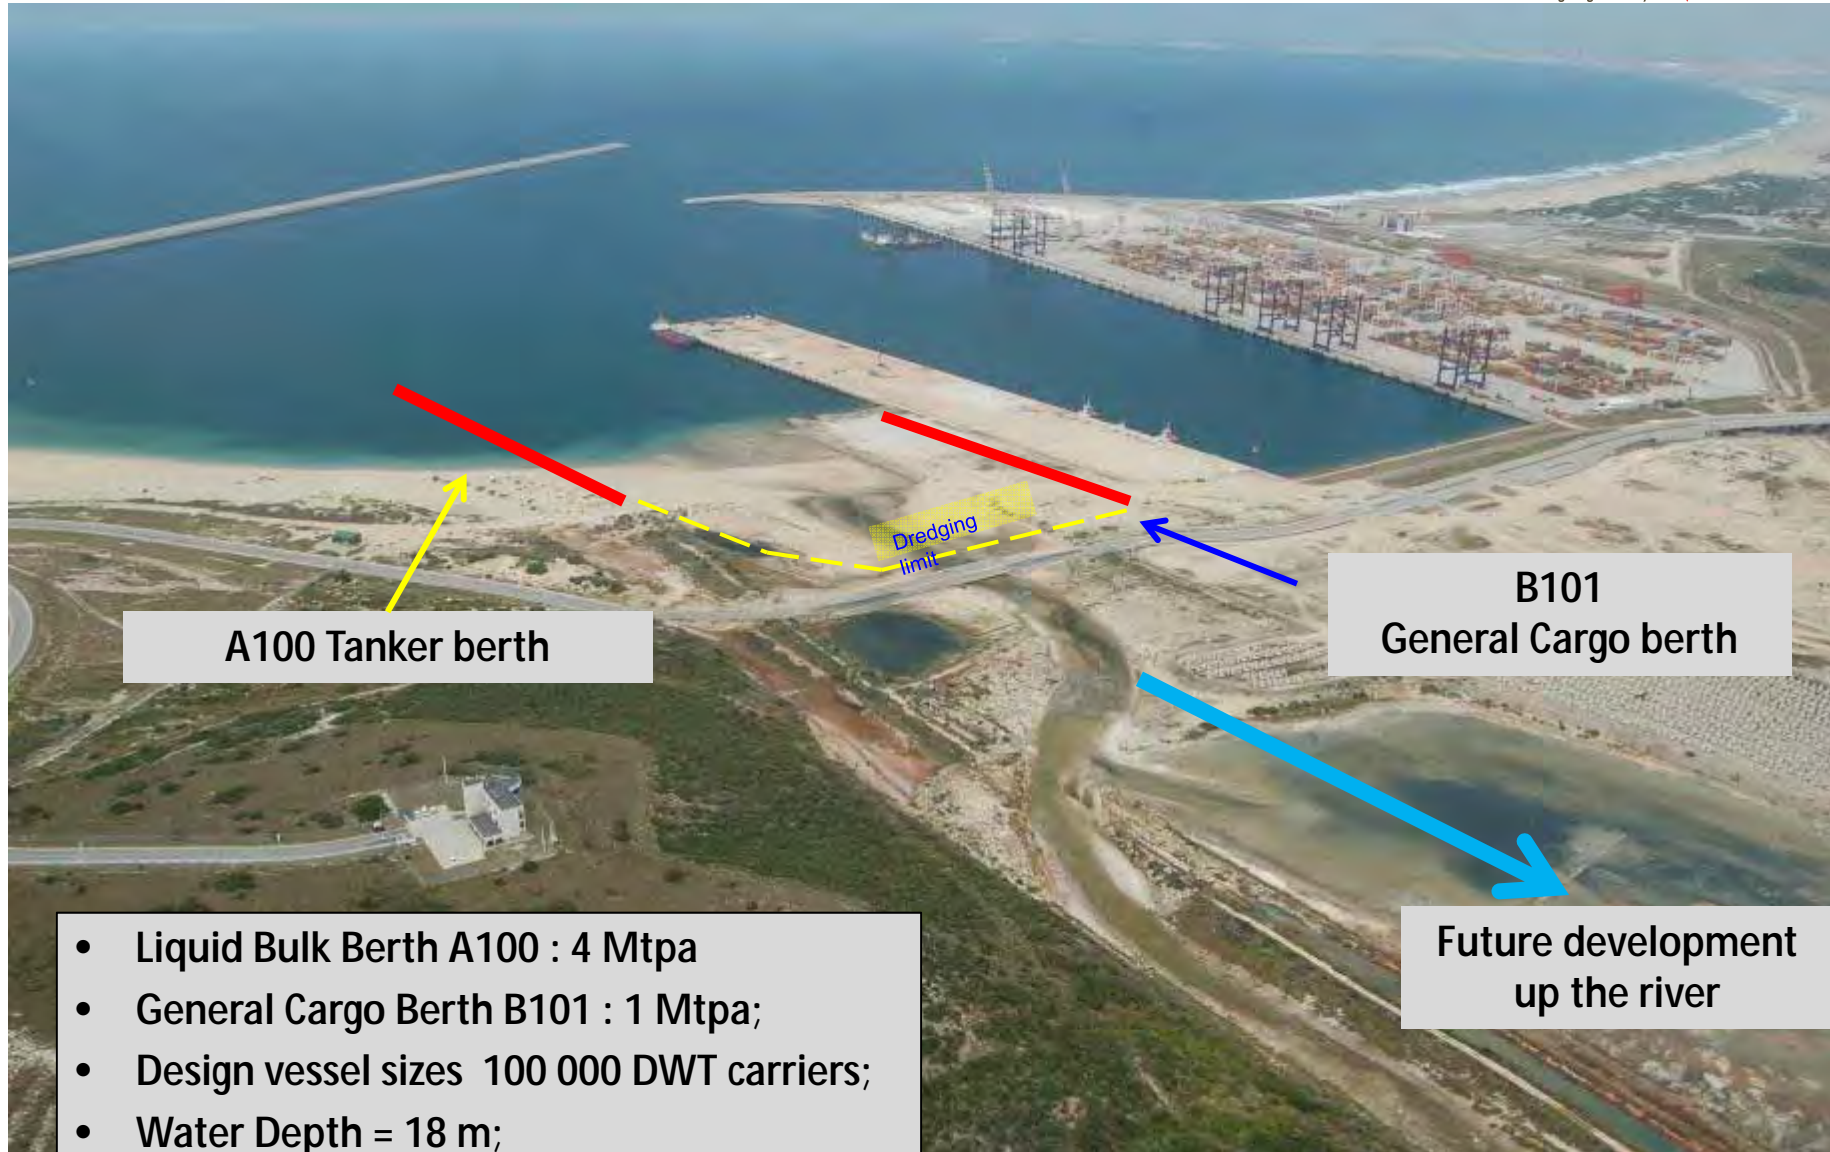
Dredging limit

A100 Tanker berth

B101
General Cargo berth

Future development up the river

- Liquid Bulk Berth A100 : 4 Mtpa
- General Cargo Berth B101 : 1 Mtpa;
- Design vessel sizes 100 000 DWT carriers;
- Water Depth = 18 m;